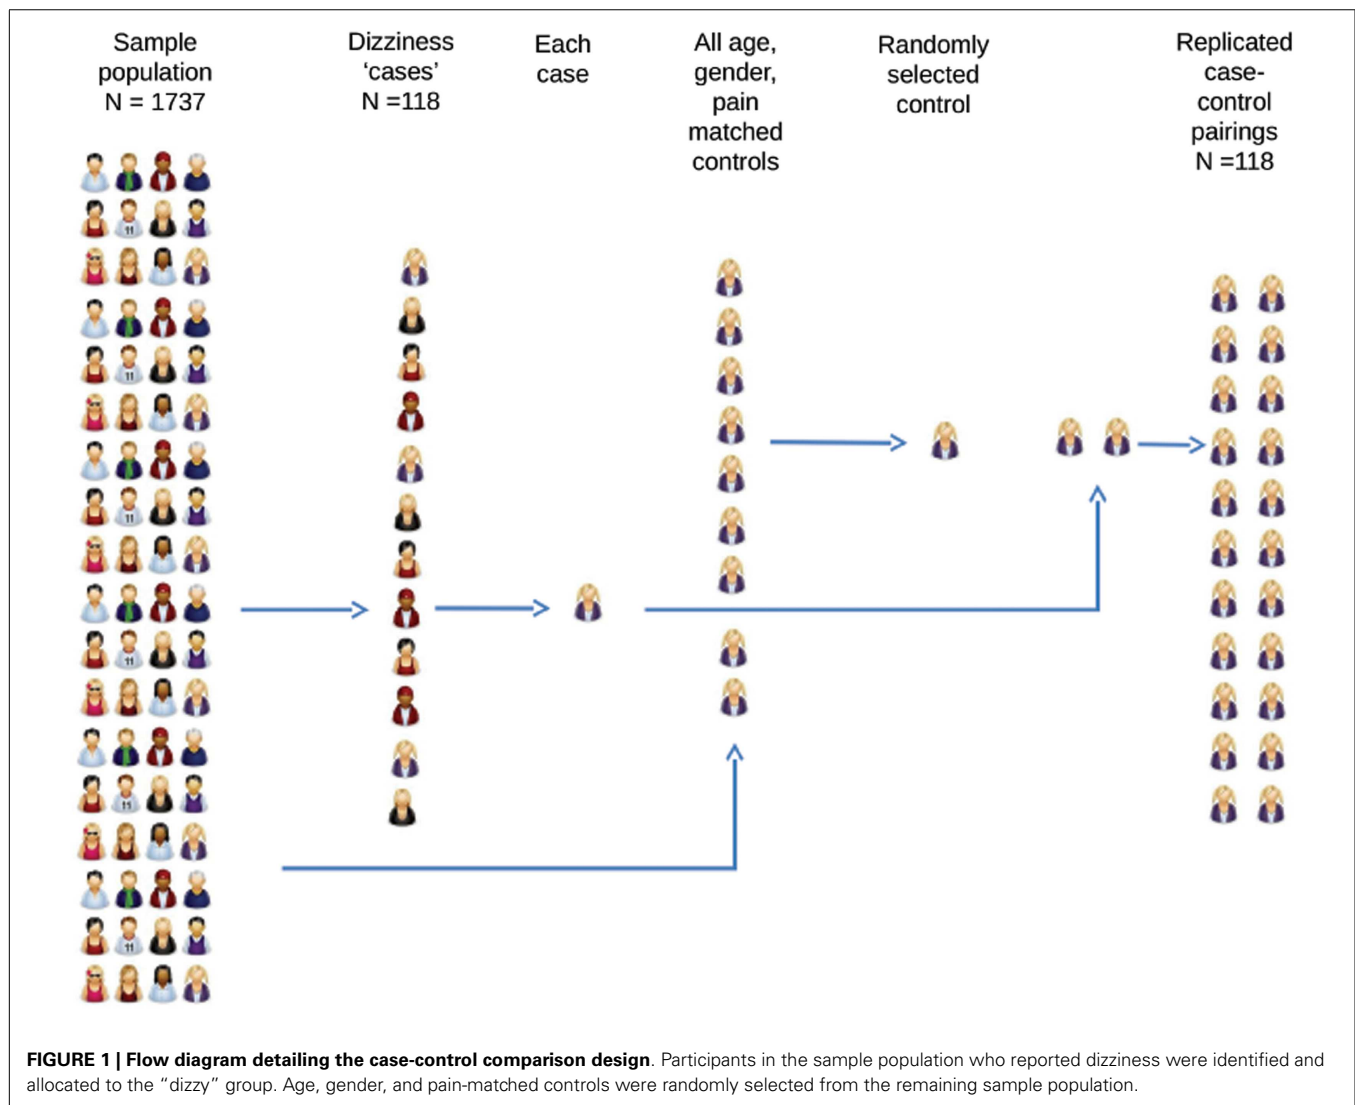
Sample population N = 1737

Dizziness ‘cases’ N =118

Each case

All age, gender, pain matched controls

Randomly selected control

Replicated case-control pairings N =118

**FIGURE 1 | Flow diagram detailing the case-control comparison design**. Participants in the sample population who reported dizziness were identified and allocated to the “dizzy” group. Age, gender, and pain-matched controls were randomly selected from the remaining sample population.